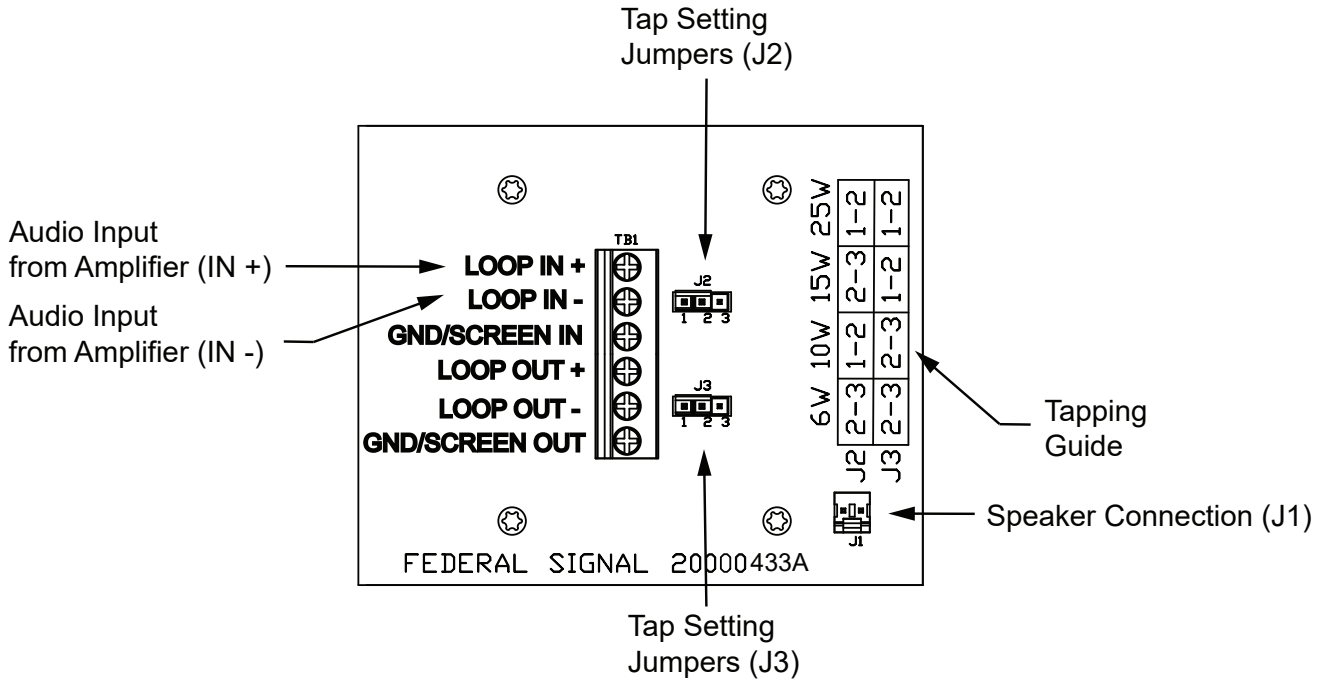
Tap Setting
Jumpers (J2)

Audio Input
from Amplifier (IN +)

Audio Input
from Amplifier (IN -)

TB1

LOOP IN +
LOOP IN -
GND/SCREEN IN
LOOP OUT +
LOOP OUT -
GND/SCREEN OUT

J2
1 2 3

J3
1 2 3

| | 6W | 10W | 15W | 25W |
|---|---|---|---|---|
| J2 | 2-3 | 1-2 | 2-3 | 1-2 |
| J3 | 2-3 | 2-3 | 1-2 | 1-2 |

Tapping
Guide

J1

Speaker Connection (J1)

FEDERAL SIGNAL 20000433A

Tap Setting
Jumpers (J3)